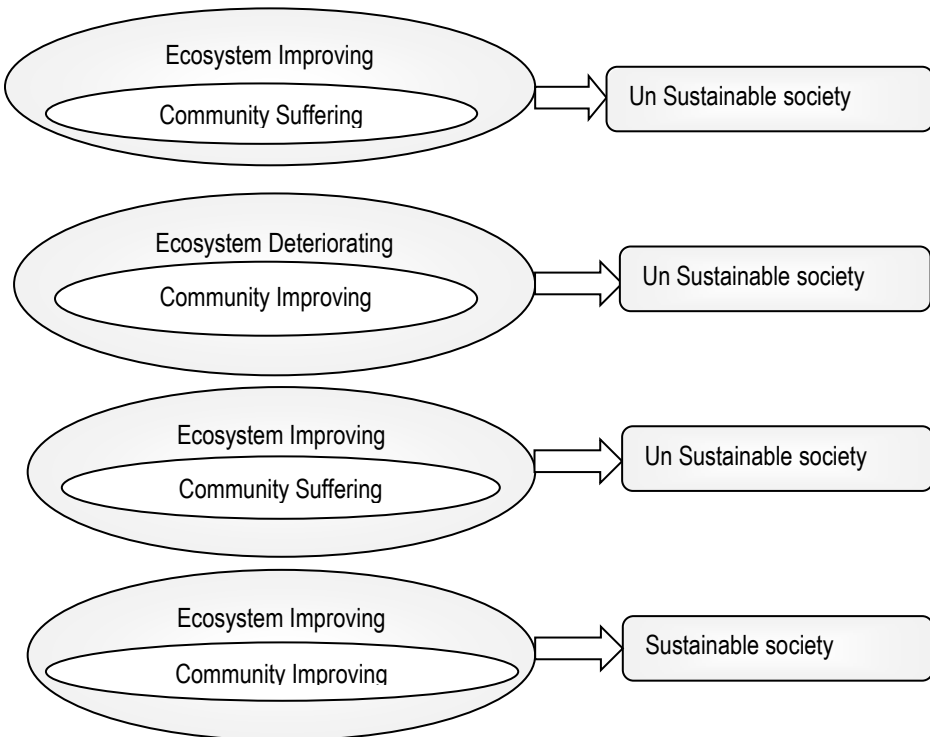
Ecosystem Improving

Community Suffering

Un Sustainable society

Ecosystem Deteriorating

Community Improving

Un Sustainable society

Ecosystem Improving

Community Suffering

Un Sustainable society

Ecosystem Improving

Community Improving

Sustainable society